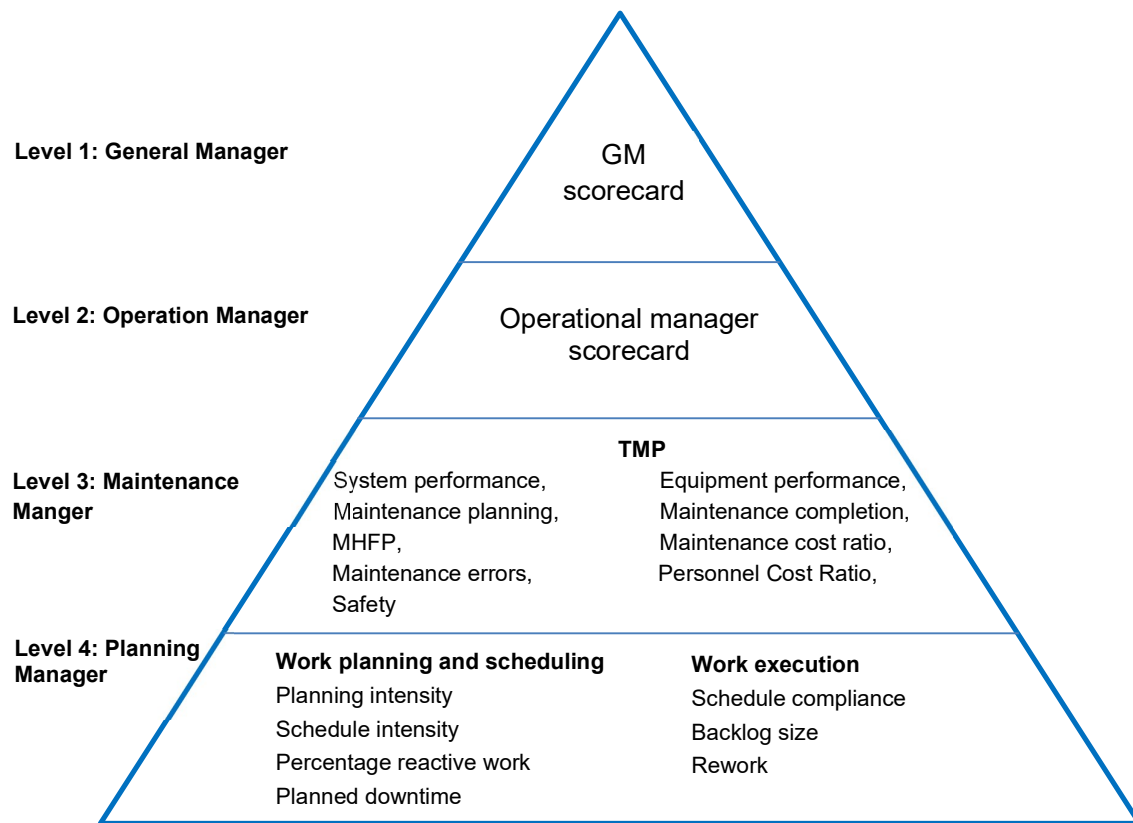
Level 1: General Manager

GM scorecard

Level 2: Operation Manager

Operational manager scorecard

Level 3: Maintenance Manger

TMP

System performance,
Maintenance planning,
MHFP,
Maintenance errors,
Safety

Equipment performance,
Maintenance completion,
Maintenance cost ratio,
Personnel Cost Ratio,

Level 4: Planning Manager

Work planning and scheduling
Planning intensity
Schedule intensity
Percentage reactive work
Planned downtime

Work execution
Schedule compliance
Backlog size
Rework